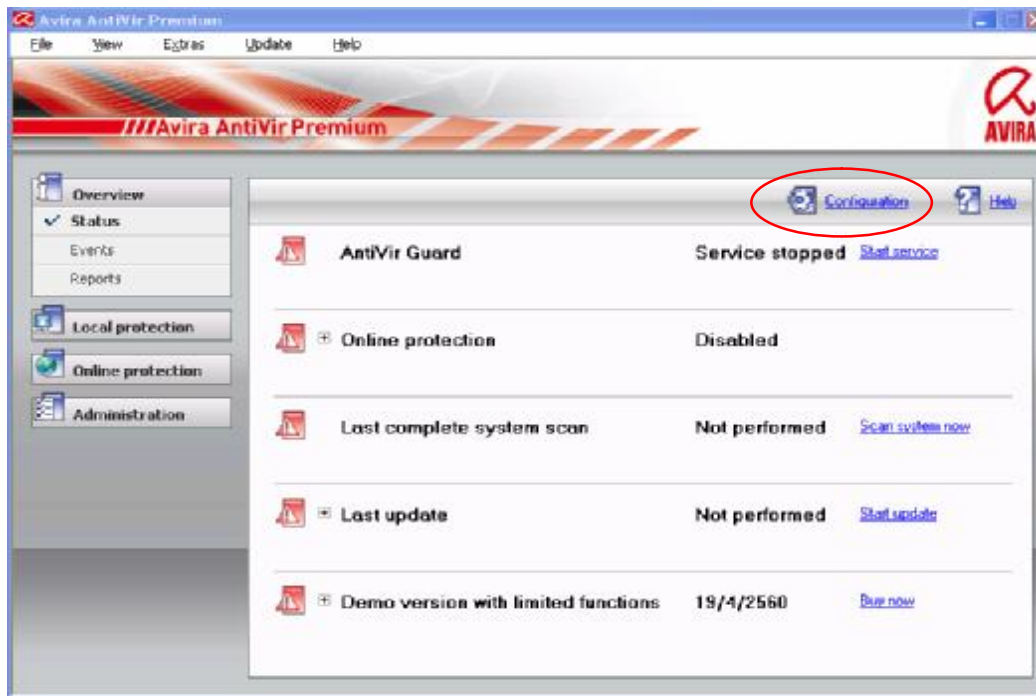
Avira AntiVir Premium

File View Extras Update Help

///Avira AntiVir Premium

AVIRA

Overview
Status
Events
Reports

Local protection

Online protection

Administration

Configuration

Help

AntiVir Guard | Service stopped | Start service

Online protection | Disabled

Last complete system scan | Not performed | Scan system now

Last update | Not performed | Start update

Demo version with limited functions | 19/4/2560 | Buy now